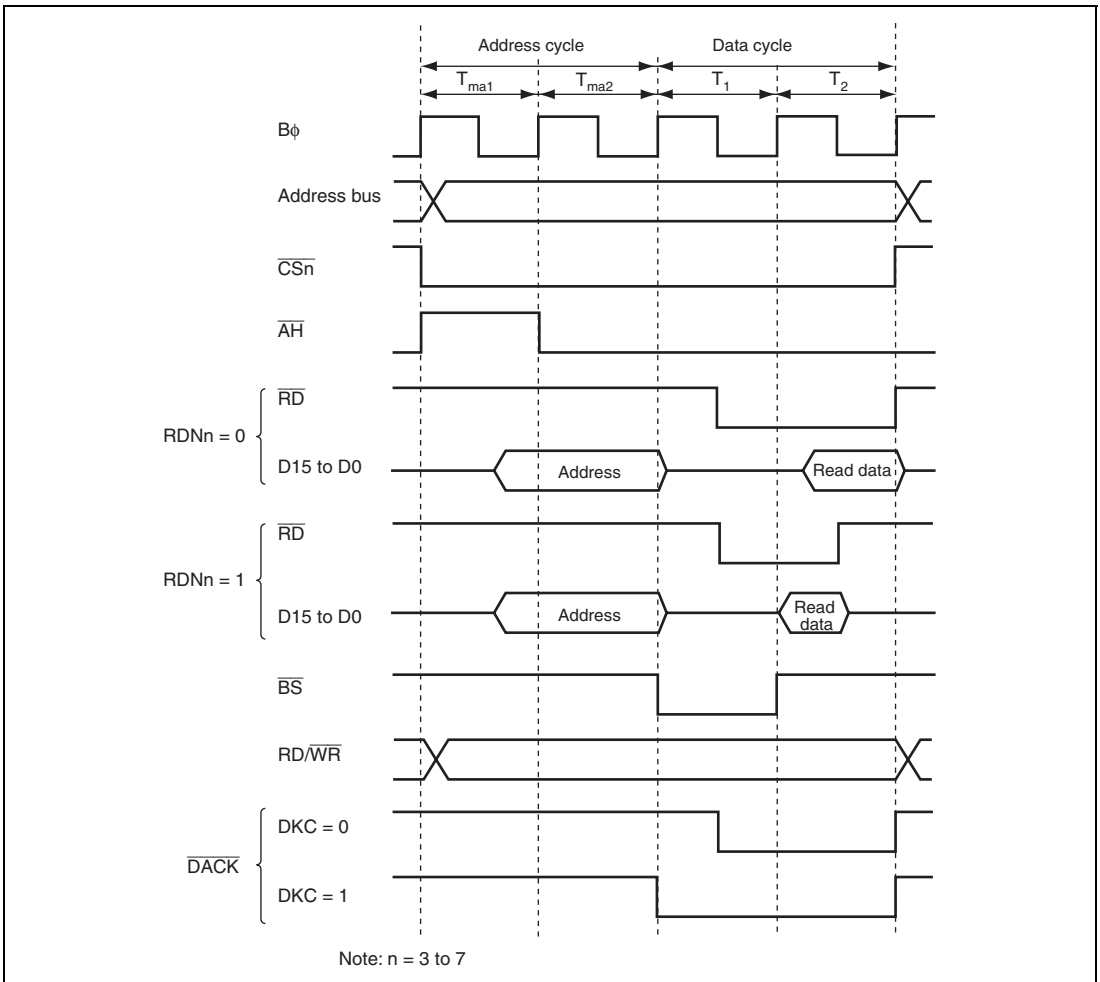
Address cycle

Data cycle

$T_{ma1}$

$T_{ma2}$

$T_1$

$T_2$

Bϕ

Address bus

$\overline{CSn}$

$\overline{AH}$

RDNn = 0

$\overline{RD}$

D15 to D0

Address

Read data

RDNn = 1

$\overline{RD}$

D15 to D0

Address

Read data

$\overline{BS}$

RD/$\overline{WR}$

$\overline{DACK}$

DKC = 0

DKC = 1

Note: n = 3 to 7